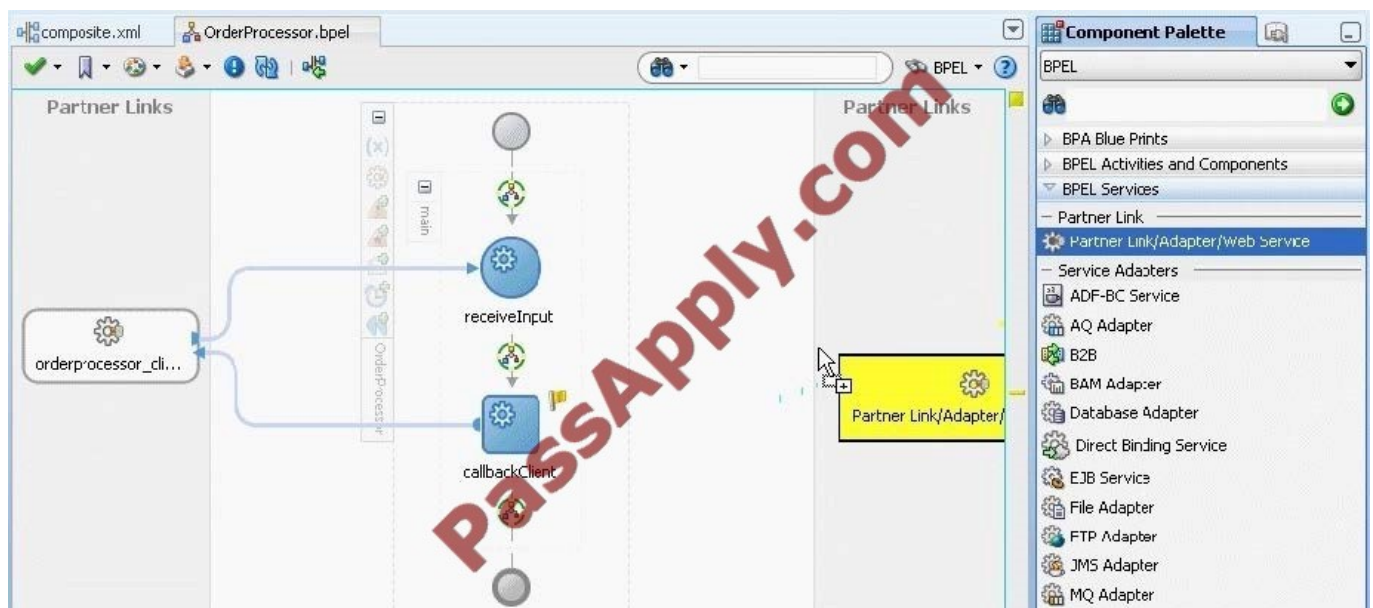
composite.xml
OrderProcessor.bpel
BPEL
Partner Links
main
OrderProcessor
receiveInput
orderprocessor_cli...
callbackClient
Partner Links
Partner Link/Adapter/
PassApply.com
Component Palette
BPEL
BPA Blue Prints
BPEL Activities and Components
BPEL Services
Partner Link
Partner Link/Adapter/Web Service
Service Adapters
ADF-BC Service
AQ Adapter
B2B
BAM Adapter
Database Adapter
Direct Binding Service
EJB Service
File Adapter
FTP Adapter
JMS Adapter
MQ Adapter